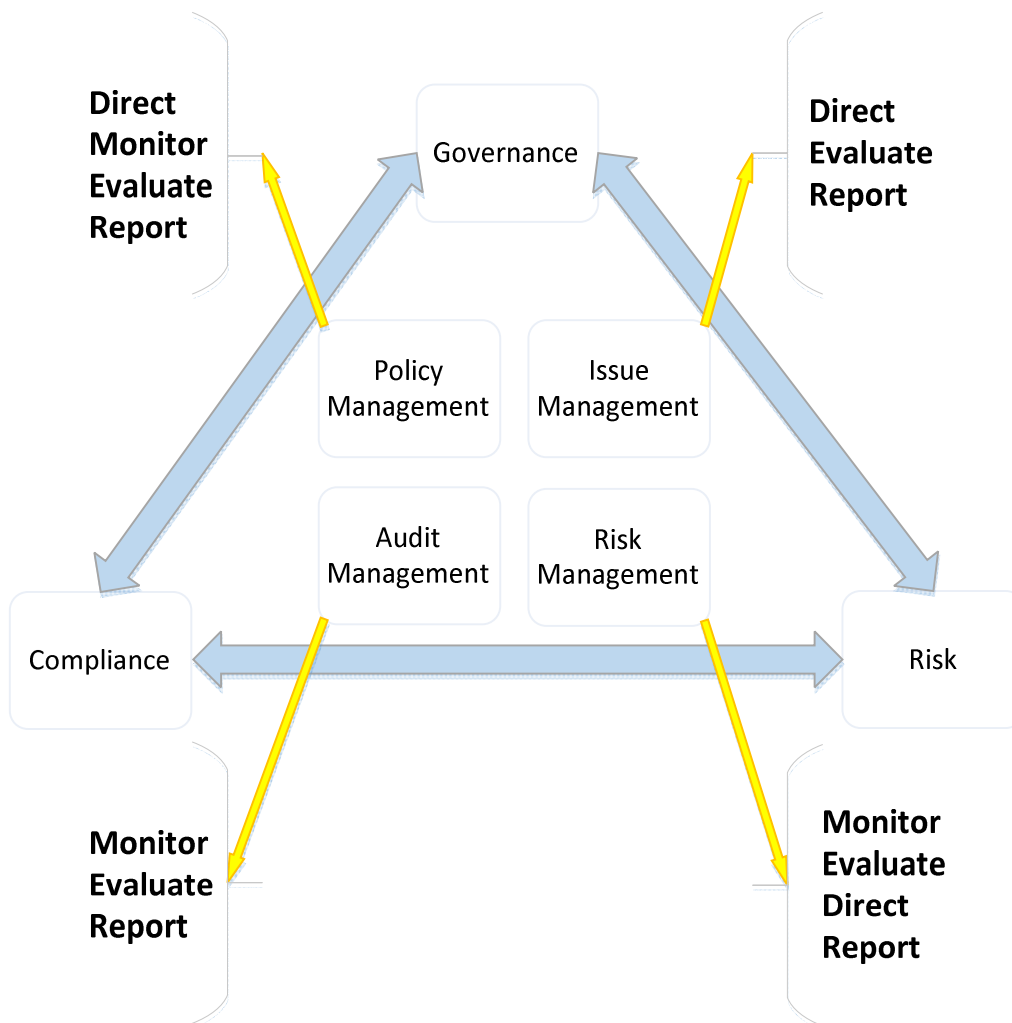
Direct
Monitor
Evaluate
Report

Governance

Direct
Evaluate
Report

Policy Management

Issue Management

Audit Management

Risk Management

Compliance

Risk

Monitor
Evaluate
Report

Monitor
Evaluate
Direct
Report